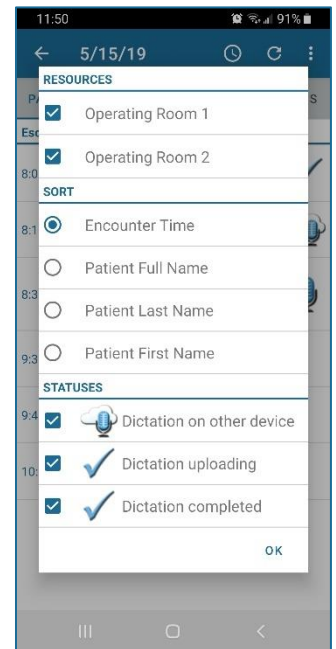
11:50 91%

5/15/19

RESOURCES

Operating Room 1

Operating Room 2

SORT

Encounter Time

Patient Full Name

Patient Last Name

Patient First Name

STATUSES

Dictation on other device

Dictation uploading

Dictation completed

OK